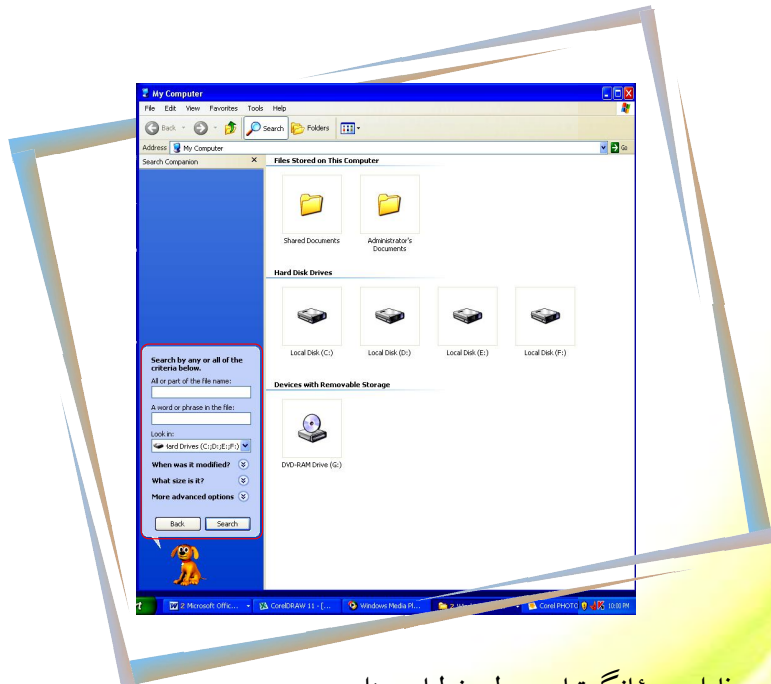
My Computer

File Edit View Favorites Tools Help

Back Search Folders

Address My Computer Go

Search Companion

Files Stored on This Computer

Shared Documents

Administrator's Documents

Hard Disk Drives

Local Disk (C:)

Local Disk (D:)

Local Disk (E:)

Local Disk (F:)

Devices with Removable Storage

DVD-RAM Drive (G:)

Search by any or all of the criteria below.

All or part of the file name:

A word or phrase in the file:

Look in:

Hard Drives (C:;D:;E:;F:)

When was it modified?

What size is it?

More advanced options

Back Search

2 Microsoft Offic...

CorelDRAW 11 - [...

Windows Media Pl...

2 W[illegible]

Corel PHOTO

10:38 PM

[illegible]